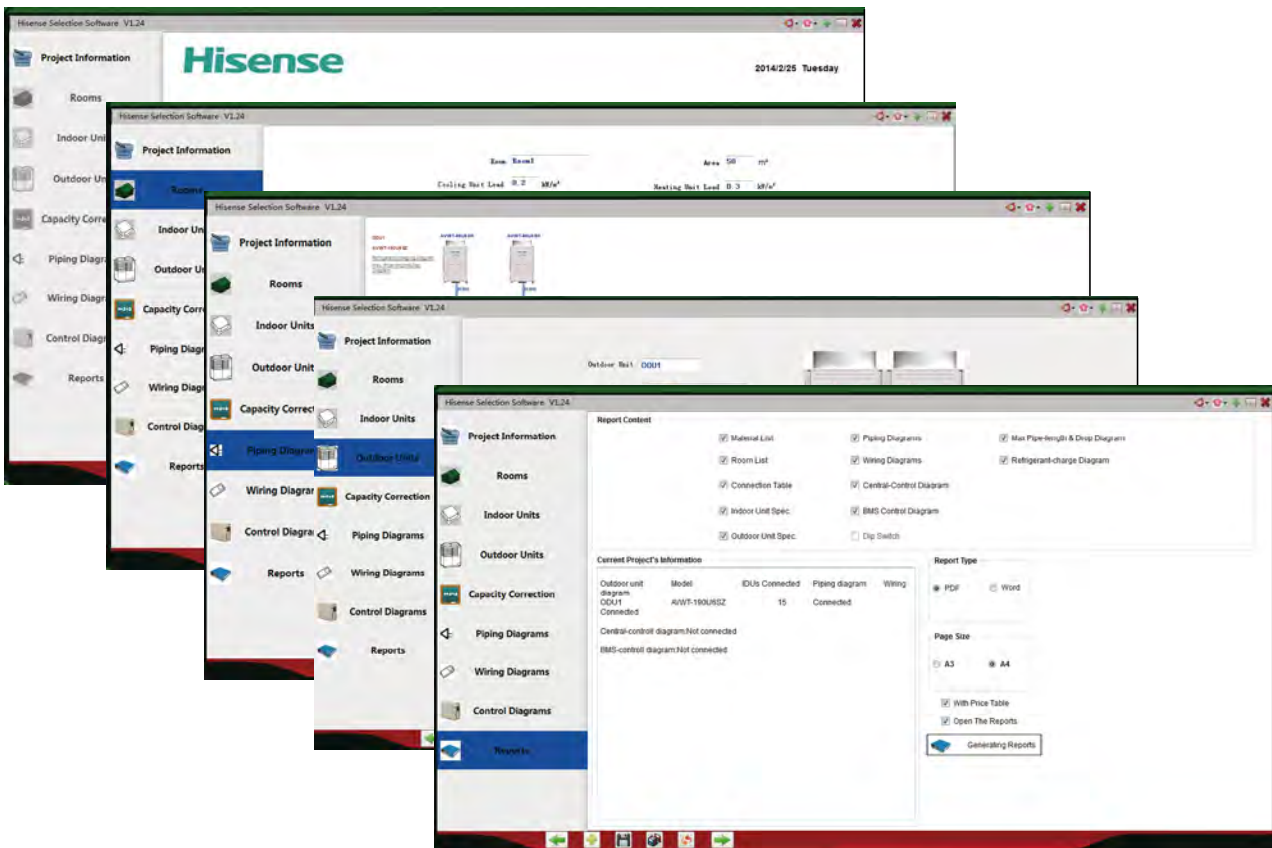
Hisense Selection Software V1.24

Project Information

Rooms

Indoor Uni

Outdoor Un

Capacity Corre

Piping Diagra

Wiring Diagra

Control Diagr

Reports

Hisense

2014/2/25 Tuesday

Hisense Selection Software V1.24

Project Information

Rooms

Indoor Un

Outdoor Un

Capacity Corre

Piping Diagra

Wiring Diagra

Control Diag

Reports

Room Room1

Area 50 m²

Cooling Unit Load 0.2 kW/m²

Heating Unit Load 0.3 kW/m²

Hisense Selection Software V1.24

Project Information

Rooms

Indoor Units

Outdoor Unit

Capacity Correct

Piping Diagram

Wiring Diagram

Control Diagra

Reports

Hisense Selection Software V1.24

Project Information

Rooms

Indoor Units

Outdoor Units

Capacity Correction

Piping Diagrams

Wiring Diagrams

Control Diagrams

Reports

Outdoor Unit ODU1

Hisense Selection Software V1.24

Project Information

Rooms

Indoor Units

Outdoor Units

Capacity Correction

Piping Diagrams

Wiring Diagrams

Control Diagrams

Reports

Report Content

Material List

Piping Diagrams

Max Pipe-length & Drop Diagram

Room List

Wiring Diagrams

Refrigerant-charge Diagram

Connection Table

Central-Control Diagram

Indoor Unit Spec.

BMS Control Diagram

Outdoor Unit Spec.

Dip Switch

Current Project's Information

| Outdoor unit diagram | Model | IDUs Connected | Piping diagram | Wiring |
|---|---|---|---|---|
| ODU1 Connected | AVWT-160U6SZ | 15 | Connected | |

Central-controll diagram:Not connected

BMS-controll diagram:Not connected

Report Type

PDF

Word

Page Size

A3

A4

With Price Table

Open The Reports

Generating Reports